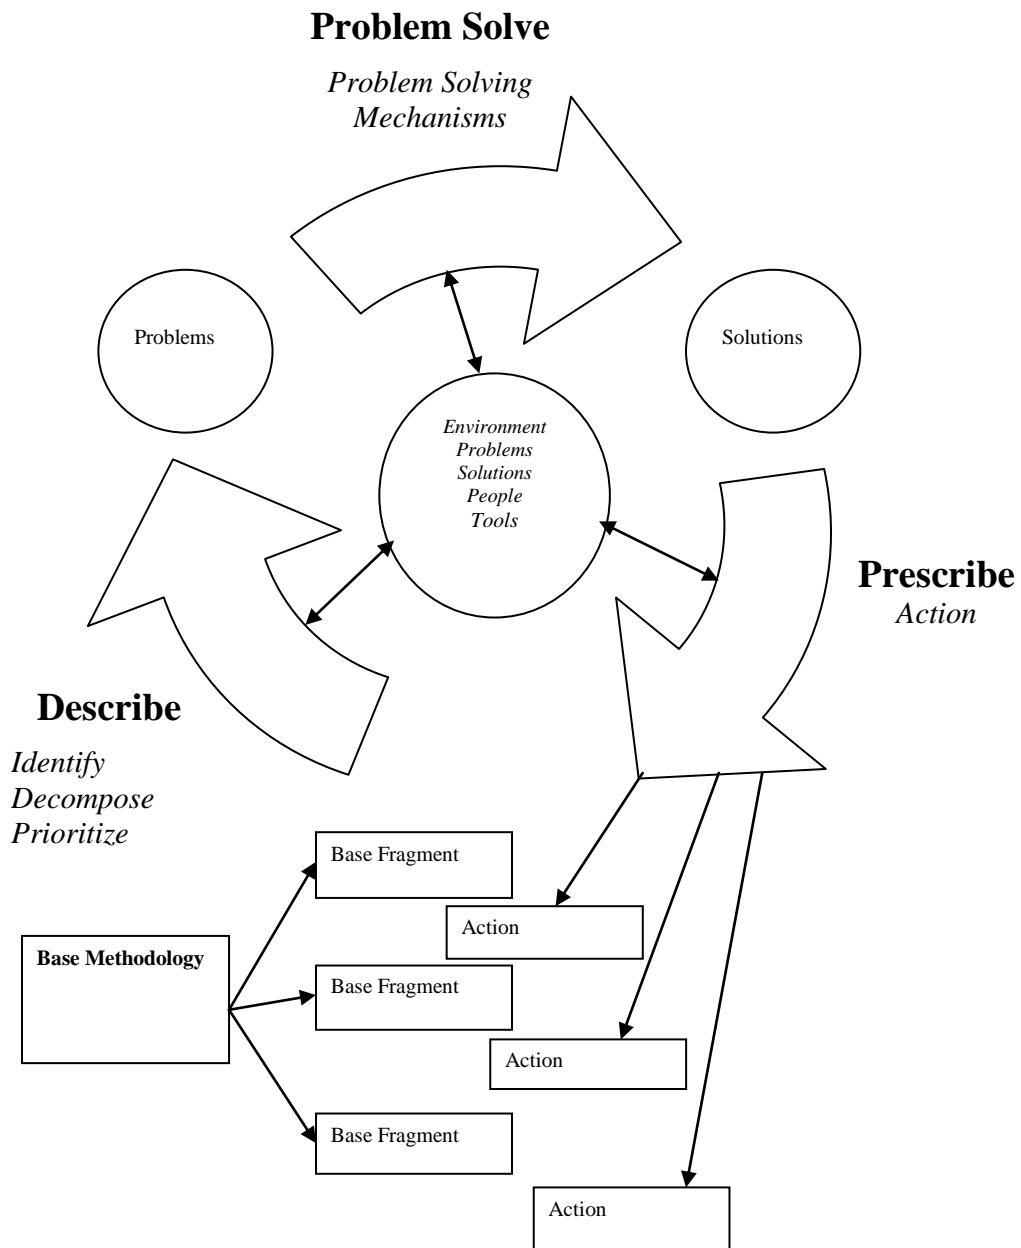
Problem Solve

Problem Solving Mechanisms

Problems

Solutions

Environment
Problems
Solutions
People
Tools

Prescribe
Action

Describe

Identify
Decompose
Prioritize

Base Fragment

Action

Base Methodology

Base Fragment

Action

Base Fragment

Action